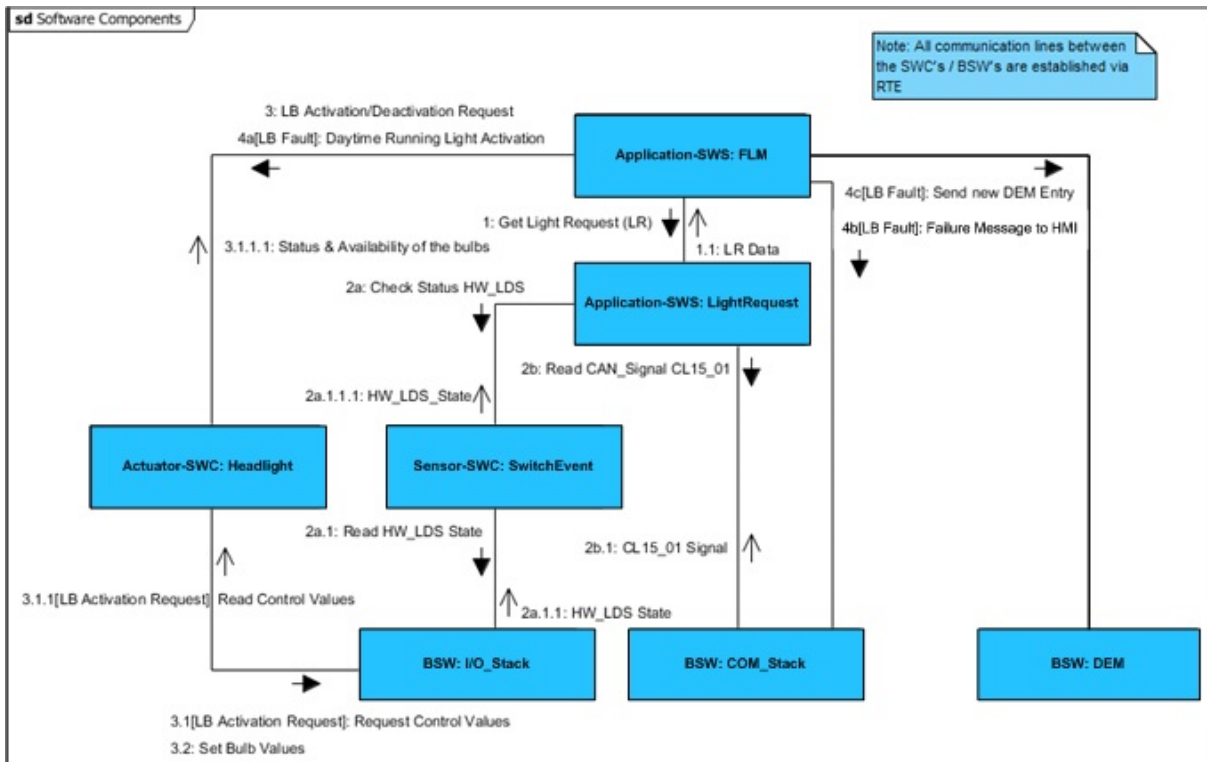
sd Software Components

Note: All communication lines between the SWC's / BSW's are established via RTE

3: LB Activation/Deactivation Request

4a[LB Fault]: Daytime Running Light Activation

Application-SWS: FLM

4c[LB Fault]: Send new DEM Entry

4b[LB Fault]: Failure Message to HMI

1: Get Light Request (LR)

1.1: LR Data

3.1.1.1: Status & Availability of the bulbs

2a: Check Status HW_LDS

Application-SWS: LightRequest

2b: Read CAN_Signal CL15_01

2a.1.1.1: HW_LDS_State

Actuator-SWC: Headlight

Sensor-SWC: SwitchEvent

2a.1: Read HW_LDS State

2b.1: CL15_01 Signal

3.1.1[LB Activation Request]: Read Control Values

2a.1.1: HW_LDS State

BSW: I/O_Stack

BSW: COM_Stack

BSW: DEM

3.1[LB Activation Request]: Request Control Values

3.2: Set Bulb Values